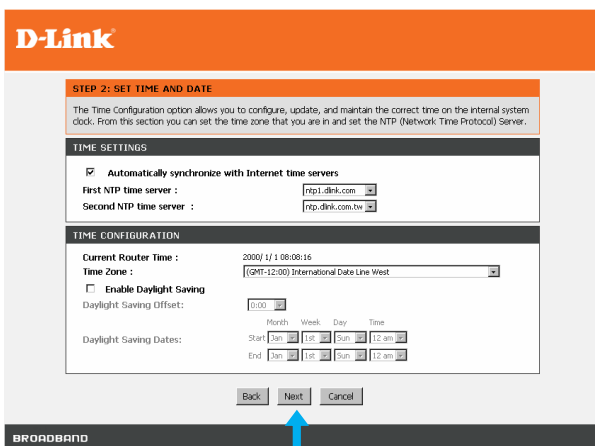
D-Link

STEP 2: SET TIME AND DATE

The Time Configuration option allows you to configure, update, and maintain the correct time on the internal system clock. From this section you can set the time zone that you are in and set the NTP (Network Time Protocol) Server.

TIME SETTINGS

☑ Automatically synchronize with Internet time servers

First NTP time server : ntp1.dlink.com

Second NTP time server : ntp.dlink.com.tw

TIME CONFIGURATION

Current Router Time : 2000/ 1/ 1 08:08:16

Time Zone : (GMT-12:00) International Date Line West

☐ Enable Daylight Saving

Daylight Saving Offset: 0:00

| | Month | Week | Day | Time |
|---|---|---|---|---|
| Daylight Saving Dates: Start | Jan | 1st | Sun | 12 am |
| End | Jan | 1st | Sun | 12 am |

Back Next Cancel

BROADBAND